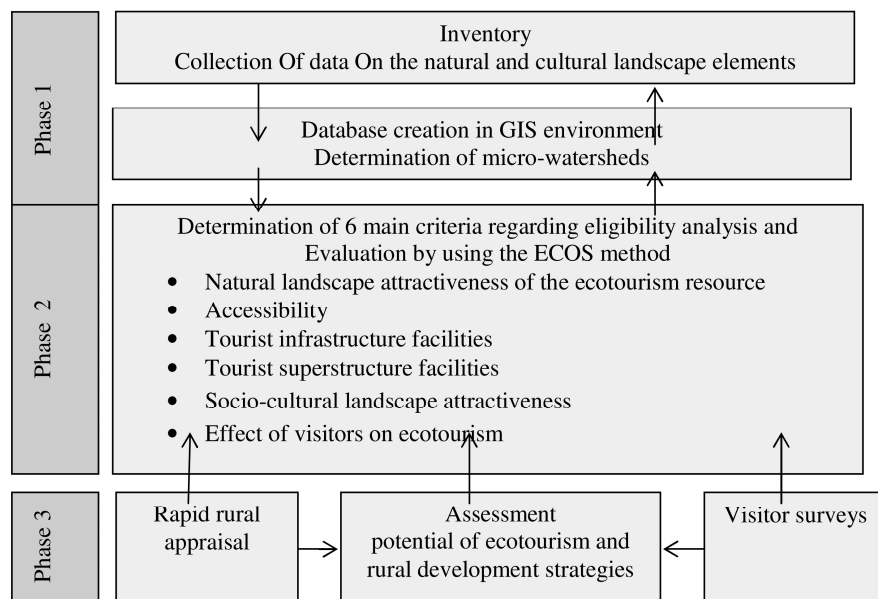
Phase 1

Inventory
Collection Of data On the natural and cultural landscape elements

Database creation in GIS environment
Determination of micro-watersheds

Phase 2

Determination of 6 main criteria regarding eligibility analysis and Evaluation by using the ECOS method

- Natural landscape attractiveness of the ecotourism resource
- Accessibility
- Tourist infrastructure facilities
- Tourist superstructure facilities
- Socio-cultural landscape attractiveness
- Effect of visitors on ecotourism

Phase 3

Rapid rural appraisal

Assessment
potential of ecotourism and rural development strategies

Visitor surveys